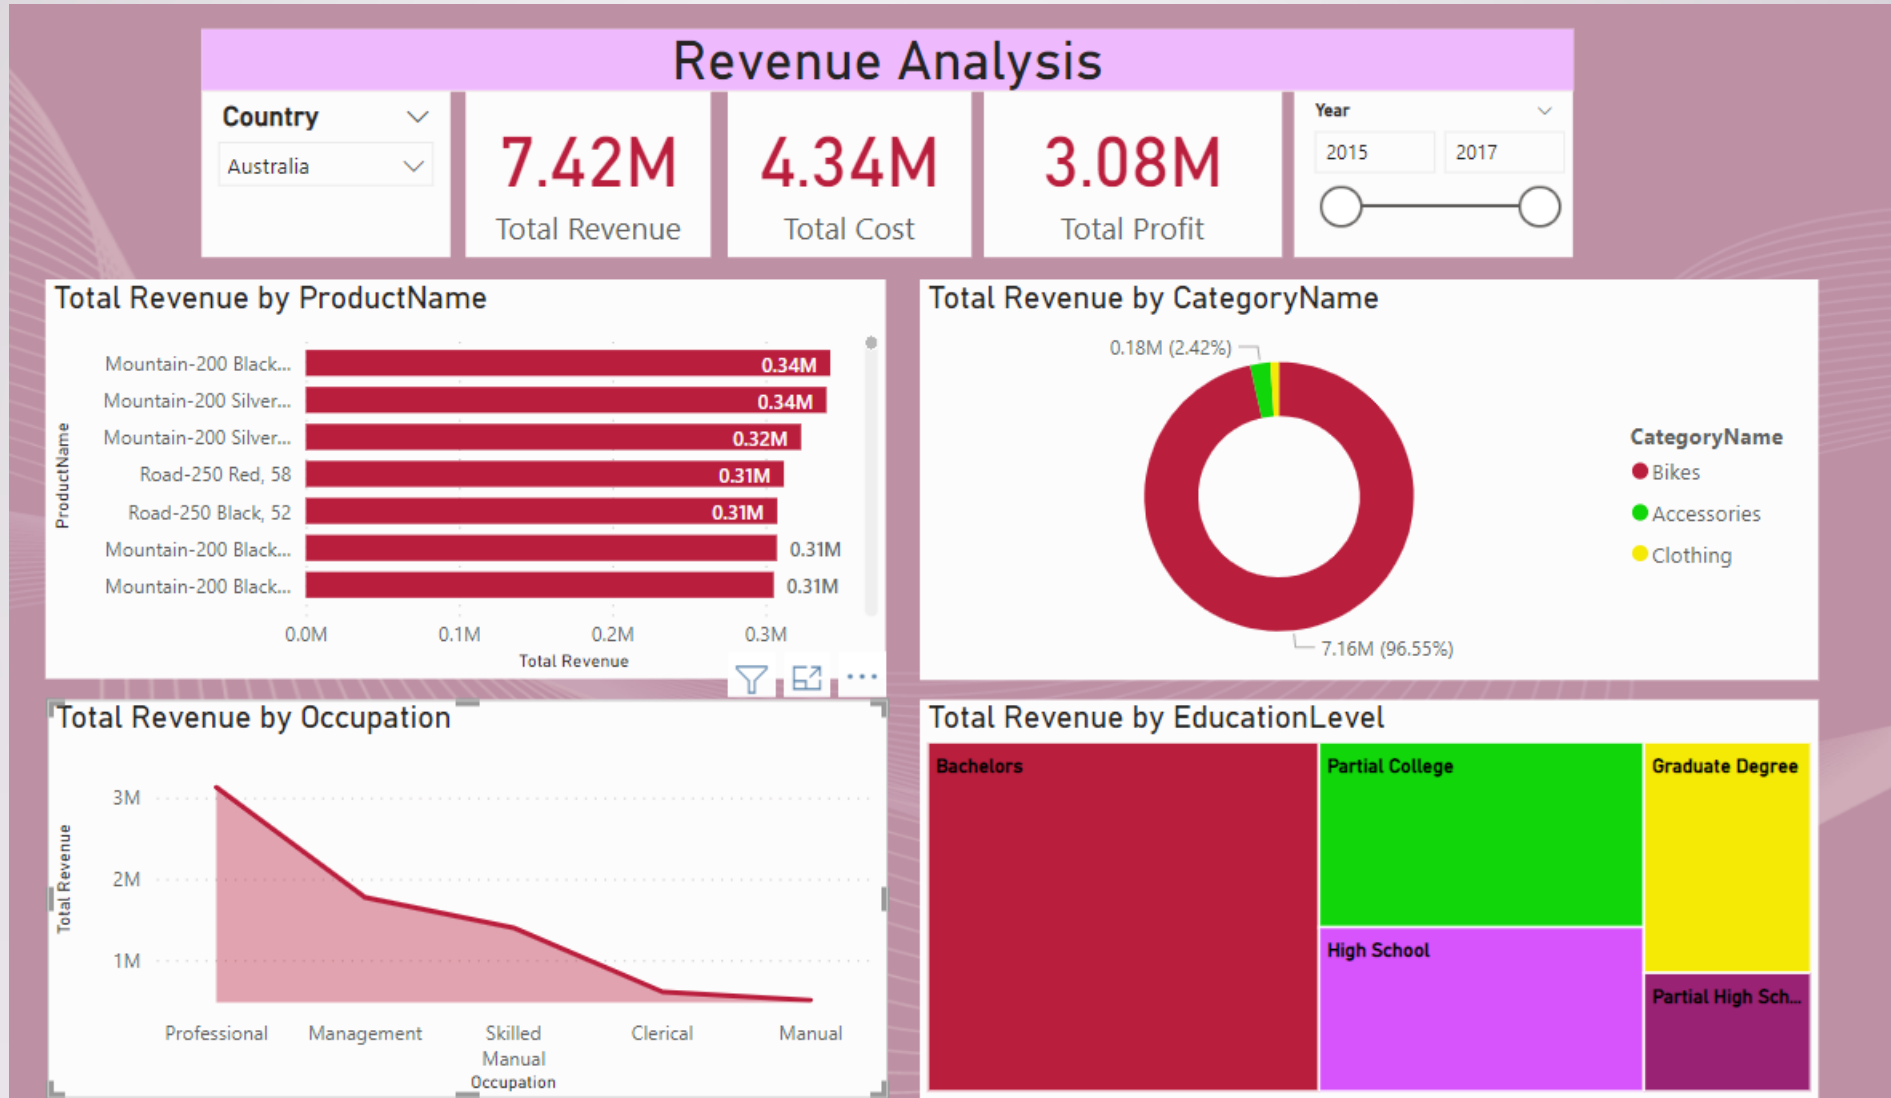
Revenue Analysis

Country
Australia

7.42M
Total Revenue

4.34M
Total Cost

3.08M
Total Profit

Year
2015
2017

Total Revenue by ProductName

ProductName
Mountain-200 Black... 0.34M
Mountain-200 Silver... 0.34M
Mountain-200 Silver... 0.32M
Road-250 Red, 58 0.31M
Road-250 Black, 52 0.31M
Mountain-200 Black... 0.31M
Mountain-200 Black... 0.31M
0.0M 0.1M 0.2M 0.3M
Total Revenue

Total Revenue by CategoryName

0.18M (2.42%)
7.16M (96.55%)
CategoryName
Bikes
Accessories
Clothing

Total Revenue by Occupation

Total Revenue
3M
2M
1M
Professional Management Skilled Manual Clerical Manual
Occupation

Total Revenue by EducationLevel

Bachelors
Partial College
Graduate Degree
High School
Partial High Sch...